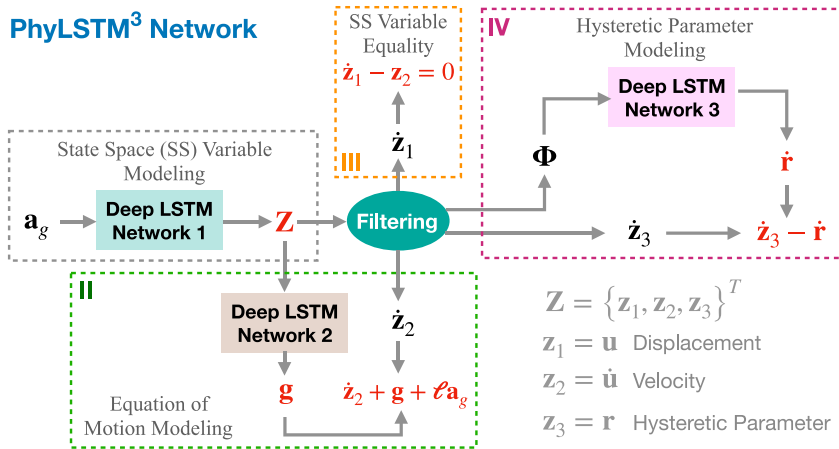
PhyLSTM$^3$ Network

SS Variable Equality

$\dot{\mathbf{z}}_1 - \mathbf{z}_2 = 0$

IV

Hysteretic Parameter Modeling

Deep LSTM Network 3

State Space (SS) Variable Modeling

$\dot{\mathbf{z}}_1$

III

$\mathbf{\Phi}$

$\dot{\mathbf{r}}$

$\mathbf{a}_g$

Deep LSTM Network 1

$\mathbf{Z}$

Filtering

$\dot{\mathbf{z}}_3$

$\dot{\mathbf{z}}_3 - \dot{\mathbf{r}}$

II

Deep LSTM Network 2

$\dot{\mathbf{z}}_2$

$\mathbf{Z} = \left\{\mathbf{z}_1, \mathbf{z}_2, \mathbf{z}_3\right\}^T$

$\mathbf{z}_1 = \mathbf{u}$ Displacement

$\mathbf{z}_2 = \dot{\mathbf{u}}$ Velocity

$\mathbf{z}_3 = \mathbf{r}$ Hysteretic Parameter

$\mathbf{g}$

$\dot{\mathbf{z}}_2 + \mathbf{g} + \ell\mathbf{a}_g$

Equation of Motion Modeling